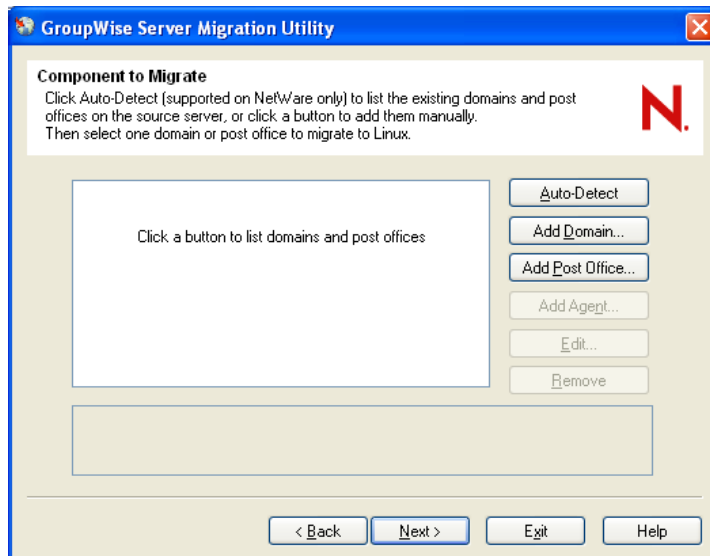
GroupWise Server Migration Utility

Component to Migrate
Click Auto-Detect (supported on NetWare only) to list the existing domains and post offices on the source server, or click a button to add them manually.
Then select one domain or post office to migrate to Linux.

N.

Click a button to list domains and post offices

Auto-Detect
Add Domain...
Add Post Office...
Add Agent...
Edit...
Remove

< Back
Next >
Exit
Help